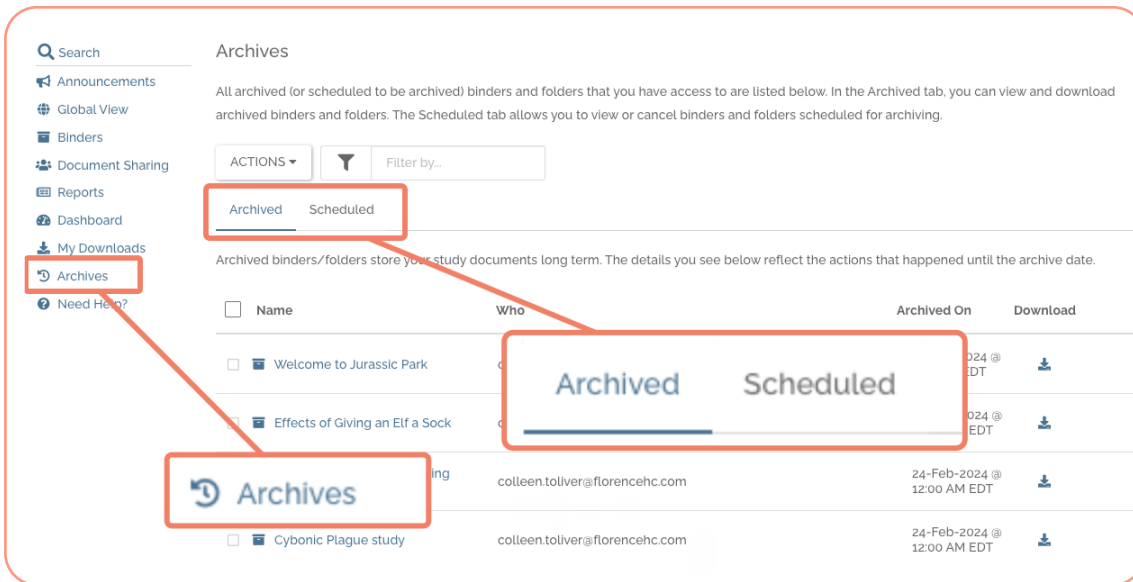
Search
Announcements
Global View
Binders
Document Sharing
Reports
Dashboard
My Downloads
Archives
Need Help?

Archives

All archived (or scheduled to be archived) binders and folders that you have access to are listed below. In the Archived tab, you can view and download archived binders and folders. The Scheduled tab allows you to view or cancel binders and folders scheduled for archiving.

ACTIONS ▾ Filter by...

Archived Scheduled

Archived binders/folders store your study documents long term. The details you see below reflect the actions that happened until the archive date.

| Name | Who | Archived On | Download |
|---|---|---|---|
| Welcome to Jurassic Park | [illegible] | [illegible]2024 @ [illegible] EDT | |
| Effects of Giving an Elf a Sock | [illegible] | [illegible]2024 @ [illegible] EDT | |
| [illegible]ing | colleen.toliver@florencehc.com | 24-Feb-2024 @ 12:00 AM EDT | |
| Cybonic Plague study | colleen.toliver@florencehc.com | 24-Feb-2024 @ 12:00 AM EDT | |

Archived Scheduled

Archives